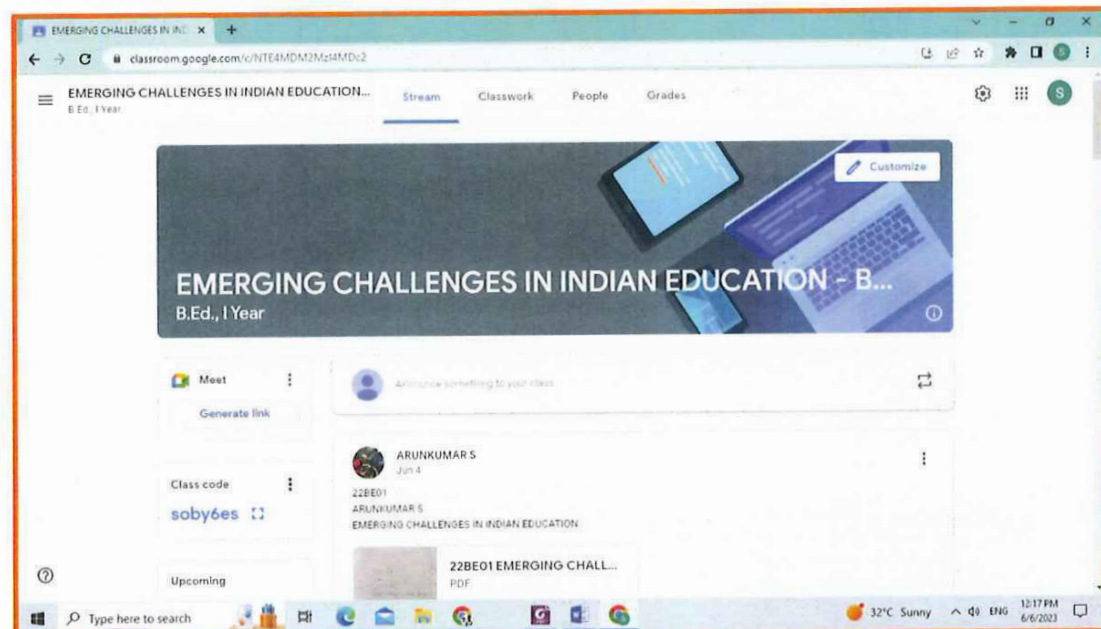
EMERGING CHALLENGES IN INC ×
classroom.google.com/c/NTE4MDM2MzI4MDc2

EMERGING CHALLENGES IN INDIAN EDUCATION...
B.Ed., I Year

Stream Classwork People Grades

S

Customize

EMERGING CHALLENGES IN INDIAN EDUCATION - B...
B.Ed., I Year

Meet
Generate link

Announce something to your class

ARUNKUMAR S
Jun 4

22BE01
ARUNKUMAR S
EMERGING CHALLENGES IN INDIAN EDUCATION

Class code
soby6es

22BE01 EMERGING CHALL...
PDF

Upcoming

Type here to search

32°C Sunny ENG 12:17 PM 6/6/2023